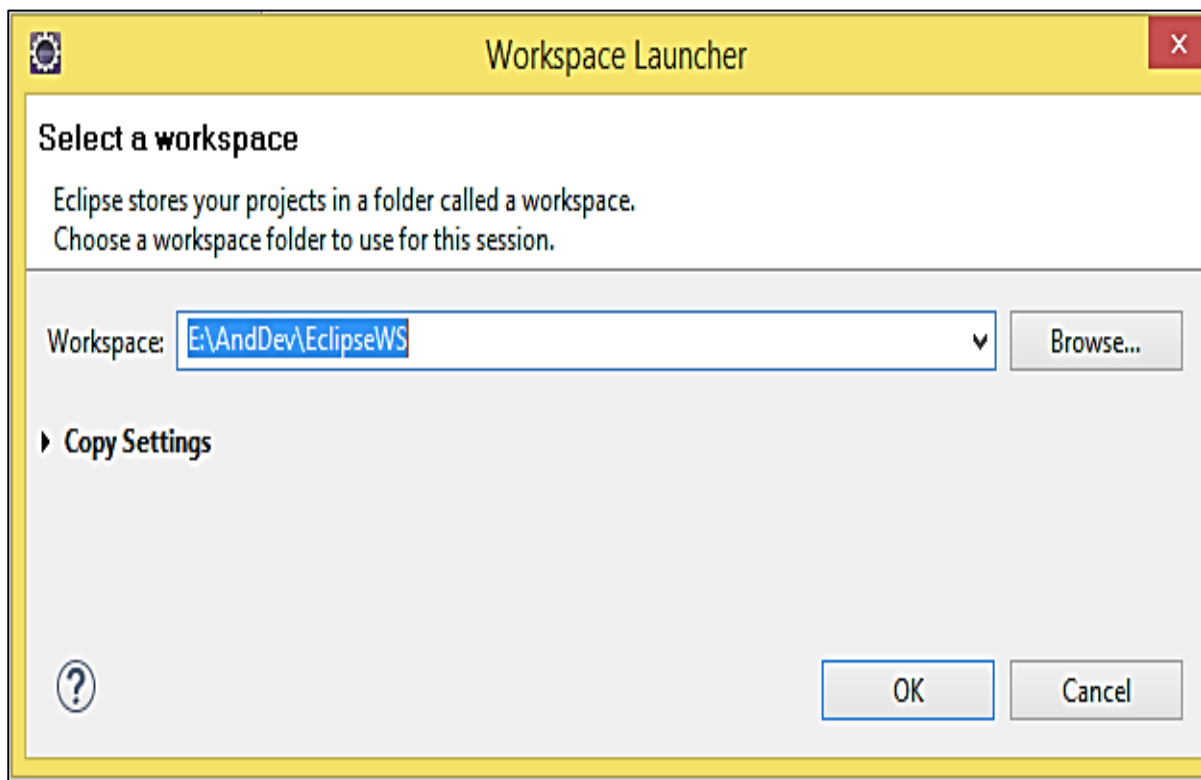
Workspace Launcher

×

Select a workspace

Eclipse stores your projects in a folder called a workspace.
Choose a workspace folder to use for this session.

Workspace: E:\AndDev\EclipseWS

Browse...

Copy Settings

?

OK

Cancel